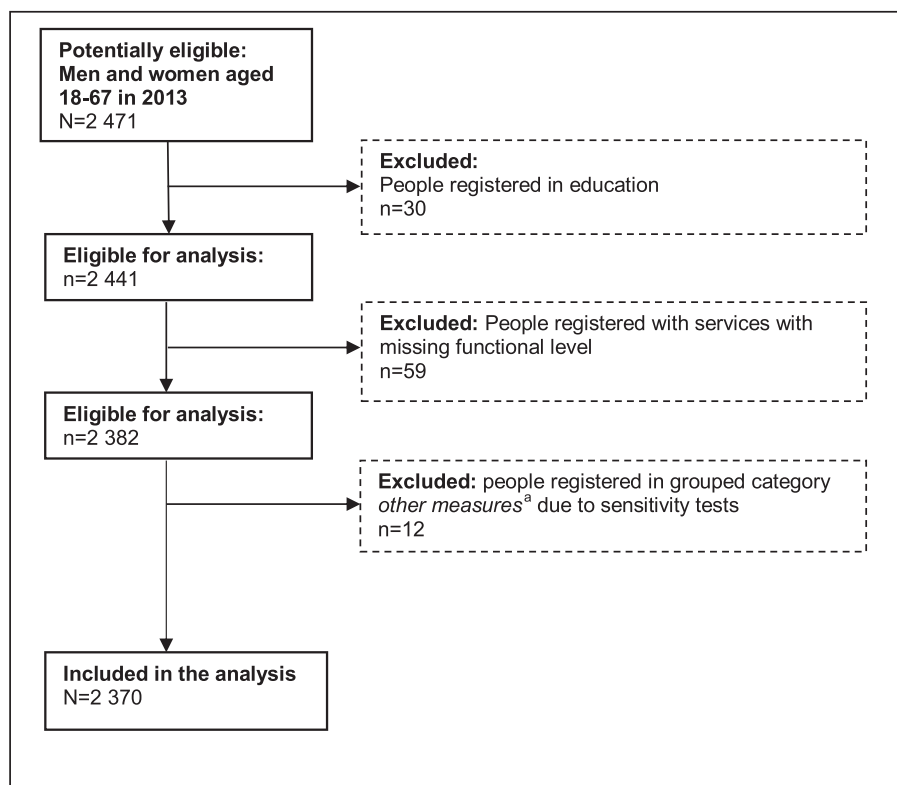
**Potentially eligible: Men and women aged 18-67 in 2013**
N=2 471

**Excluded:**
People registered in education
n=30

**Eligible for analysis:**
n=2 441

**Excluded:** People registered with services with missing functional level
n=59

**Eligible for analysis:**
n=2 382

**Excluded:** people registered in grouped category *other measures*$^{a}$ due to sensitivity tests
n=12

**Included in the analysis**
N=2 370